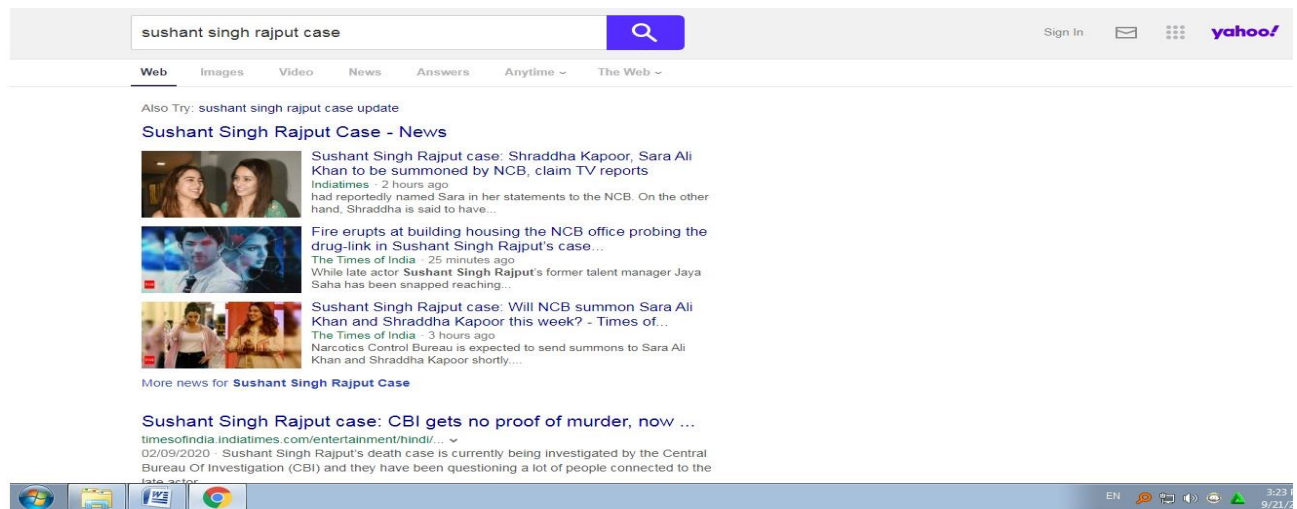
sushant singh rajput case

Sign In yahoo!

Web Images Video News Answers Anytime The Web

Also Try: sushant singh rajput case update

Sushant Singh Rajput Case - News

Sushant Singh Rajput case: Shraddha Kapoor, Sara Ali Khan to be summoned by NCB, claim TV reports
Indiatimes · 2 hours ago
had reportedly named Sara in her statements to the NCB. On the other hand, Shraddha is said to have...

Fire erupts at building housing the NCB office probing the drug-link in Sushant Singh Rajput's case...
The Times of India · 25 minutes ago
While late actor Sushant Singh Rajput's former talent manager Jaya Saha has been snapped reaching...

Sushant Singh Rajput case: Will NCB summon Sara Ali Khan and Shraddha Kapoor this week? - Times of...
The Times of India · 3 hours ago
Narcotics Control Bureau is expected to send summons to Sara Ali Khan and Shraddha Kapoor shortly....

More news for Sushant Singh Rajput Case

Sushant Singh Rajput case: CBI gets no proof of murder, now ...
timesofindia.indiatimes.com/entertainment/hindi/...
02/09/2020 · Sushant Singh Rajput's death case is currently being investigated by the Central Bureau Of Investigation (CBI) and they have been questioning a lot of people connected to the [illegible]

EN 3:23 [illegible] 9/21/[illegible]